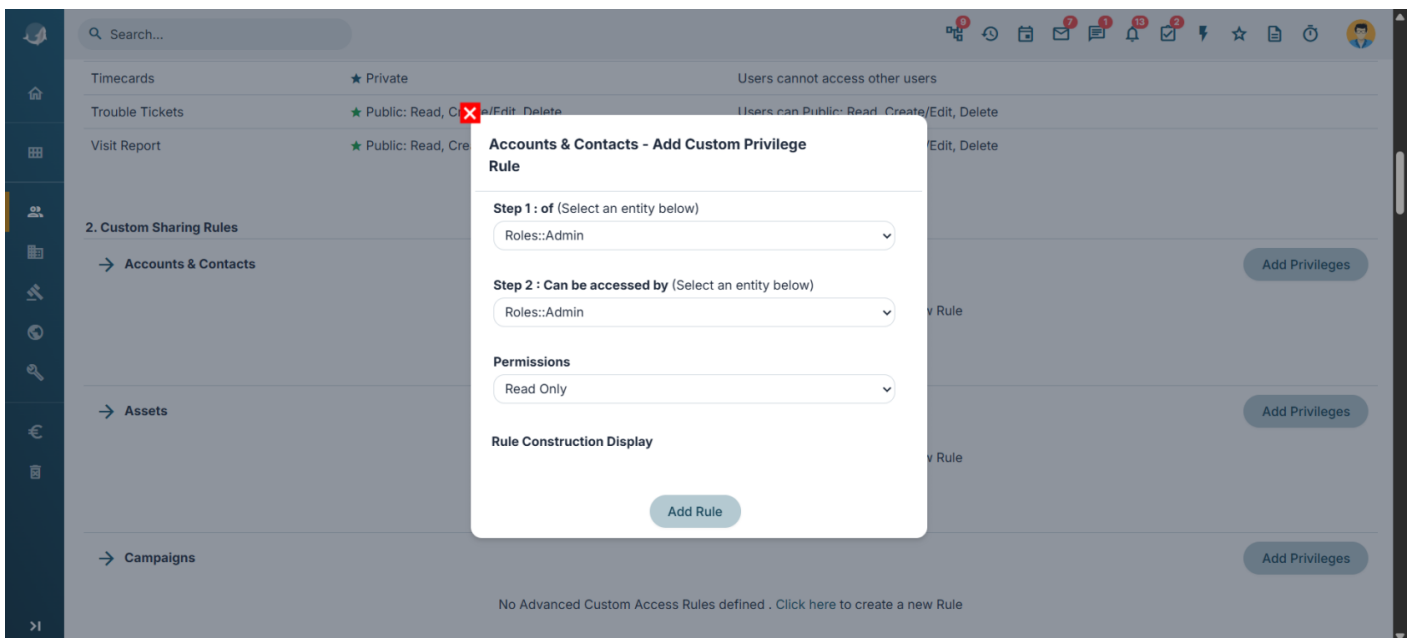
Search...

9 7 1 13 2

| Timecards | ★ Private | Users cannot access other users |
|---|---|---|
| Trouble Tickets | ★ Public: Read, Cr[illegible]e/Edit, Delete | Users can Public: Read, Create/Edit, Delete |
| Visit Report | ★ Public: Read, Cre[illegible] | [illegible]/Edit, Delete |

2. Custom Sharing Rules

→ Accounts & Contacts

Add Privileges

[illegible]v Rule

→ Assets

Add Privileges

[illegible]v Rule

→ Campaigns

Add Privileges

No Advanced Custom Access Rules defined . Click here to create a new Rule

Accounts & Contacts - Add Custom Privilege Rule

Step 1 : of (Select an entity below)

Roles::Admin

Step 2 : Can be accessed by (Select an entity below)

Roles::Admin

Permissions

Read Only

Rule Construction Display

Add Rule